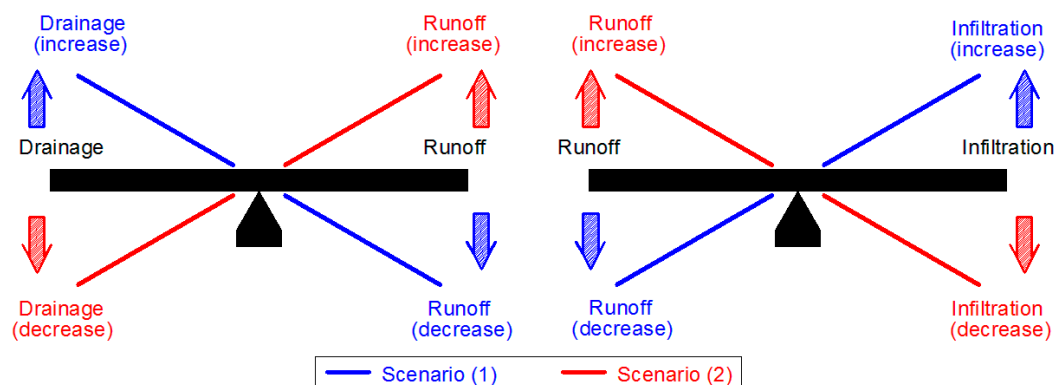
Drainage (increase)

Runoff (increase)

Runoff (increase)

Infiltration (increase)

Drainage

Runoff

Runoff

Infiltration

Drainage (decrease)

Runoff (decrease)

Runoff (decrease)

Infiltration (decrease)

Scenario (1)

Scenario (2)